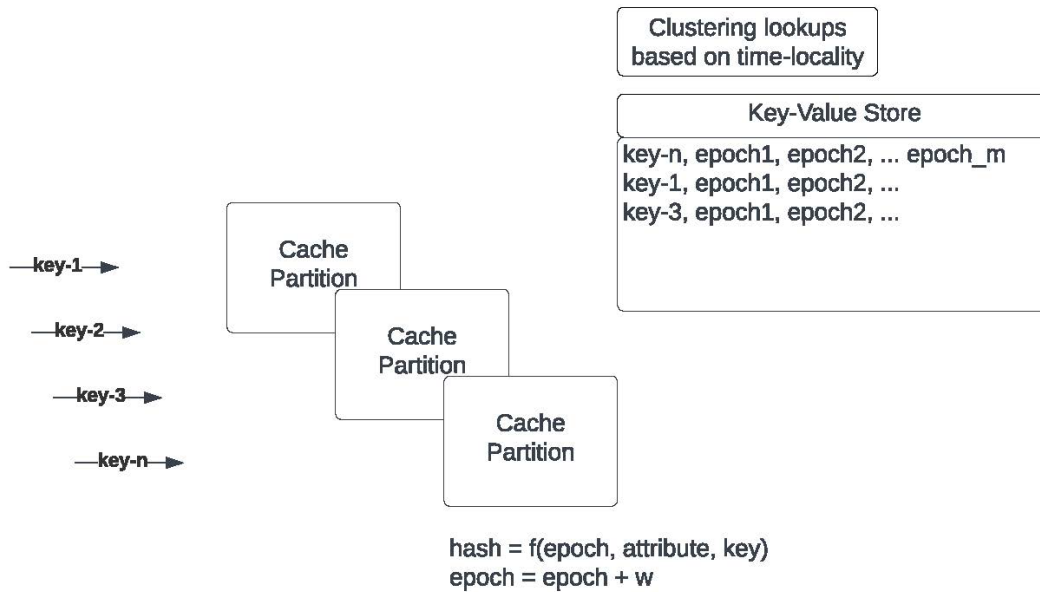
Clustering lookups based on time-locality

Key-Value Store

key-n, epoch1, epoch2, ... epoch_m
key-1, epoch1, epoch2, ...
key-3, epoch1, epoch2, ...

key-1

key-2

key-3

key-n

Cache Partition

Cache Partition

Cache Partition

hash = f(epoch, attribute, key)
epoch = epoch + w